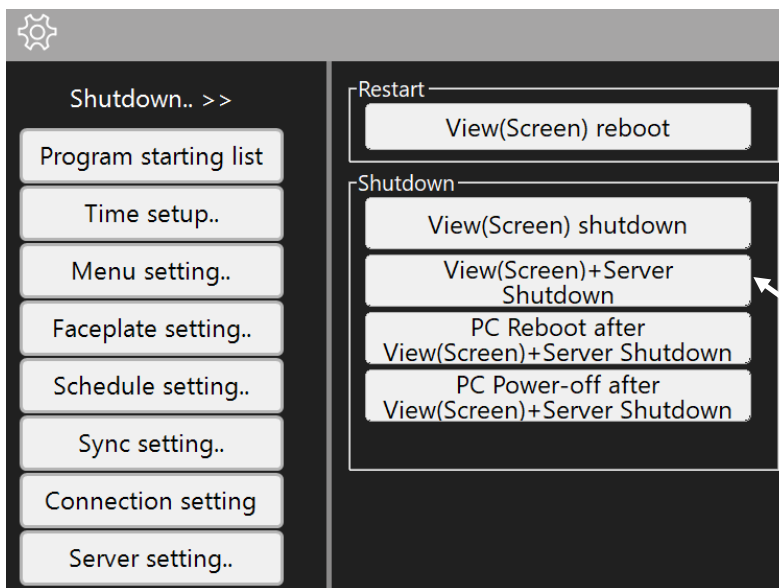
Shutdown.. >>

Program starting list

Time setup..

Menu setting..

Faceplate setting..

Schedule setting..

Sync setting..

Connection setting

Server setting..

Restart

View(Screen) reboot

Shutdown

View(Screen) shutdown

View(Screen)+Server Shutdown

PC Reboot after View(Screen)+Server Shutdown

PC Power-off after View(Screen)+Server Shutdown